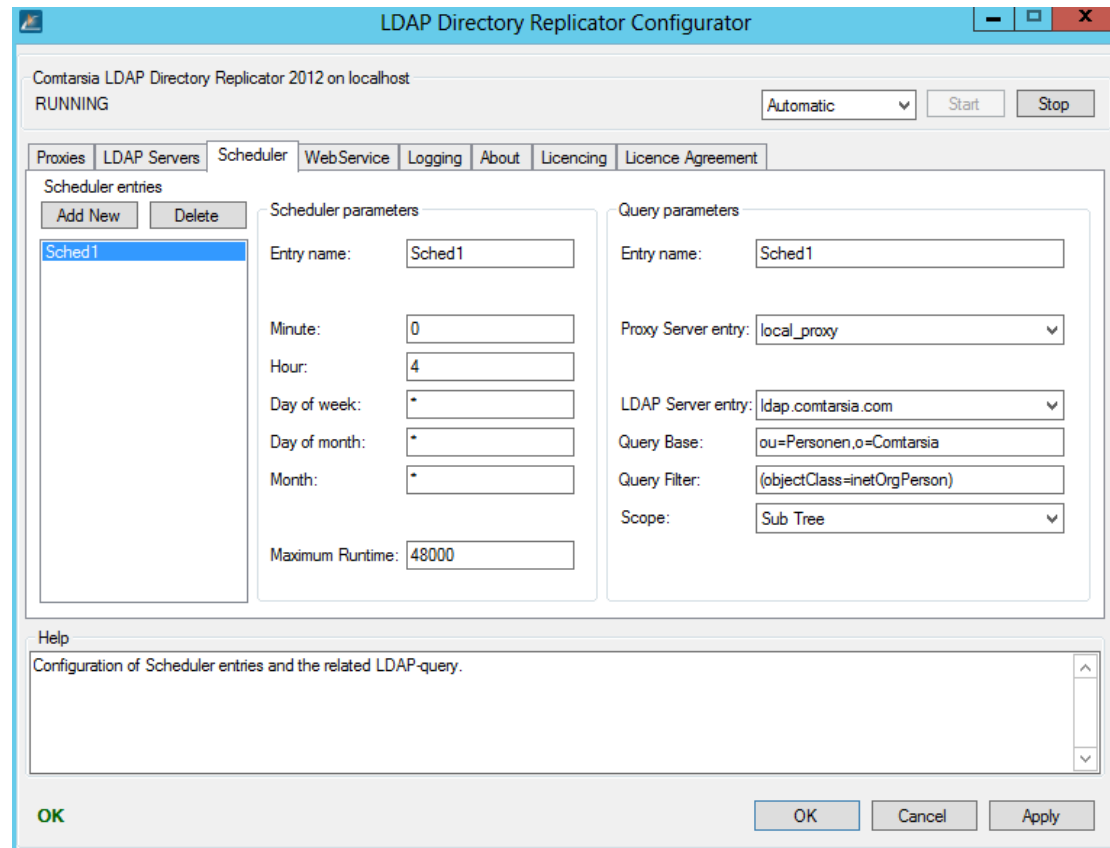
LDAP Directory Replicator Configurator

Comtarsia LDAP Directory Replicator 2012 on localhost
RUNNING

Automatic
Start
Stop

Proxies
LDAP Servers
Scheduler
WebService
Logging
About
Licencing
Licence Agreement

Scheduler entries
Add New
Delete
Sched1

Scheduler parameters
Entry name: Sched1
Minute: 0
Hour: 4
Day of week: *
Day of month: *
Month: *
Maximum Runtime: 48000

Query parameters
Entry name: Sched1
Proxy Server entry: local_proxy
LDAP Server entry: ldap.comtarsia.com
Query Base: ou=Personen,o=Comtarsia
Query Filter: (objectClass=inetOrgPerson)
Scope: Sub Tree

Help
Configuration of Scheduler entries and the related LDAP-query.

OK
OK
Cancel
Apply